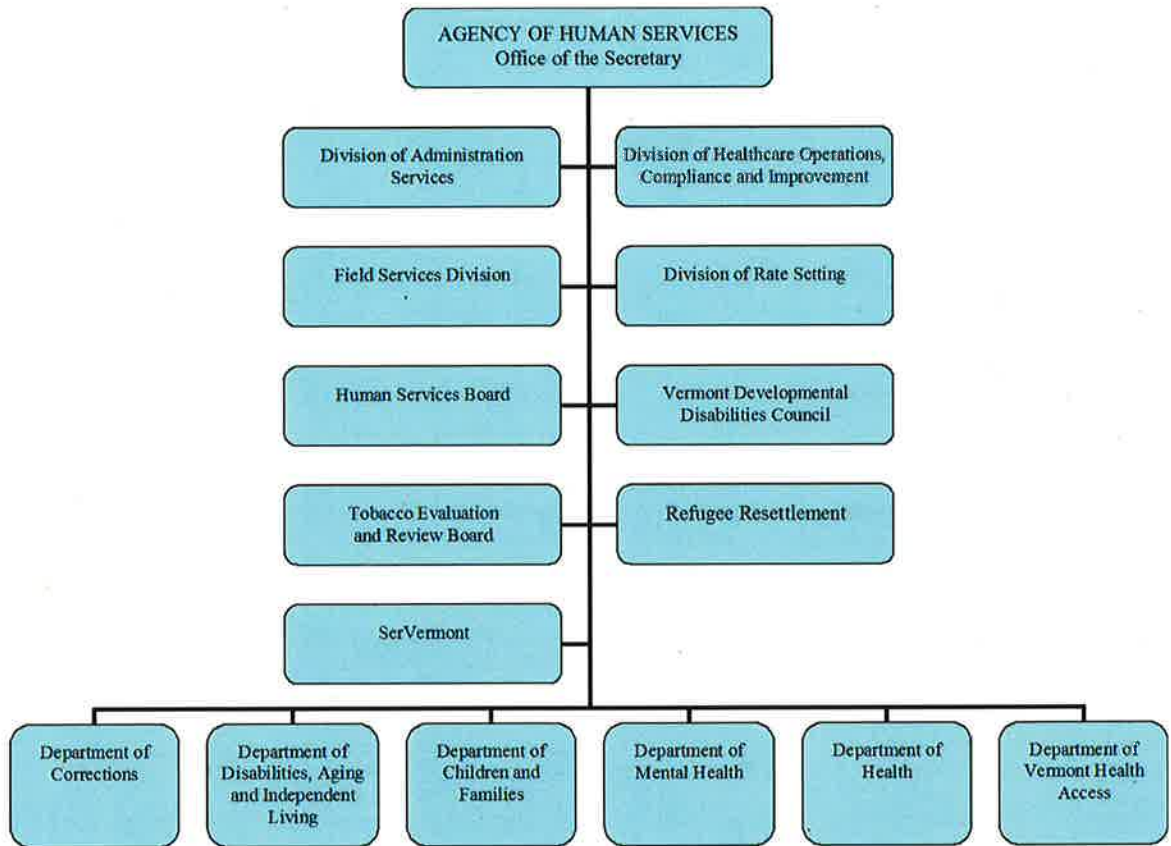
AGENCY OF HUMAN SERVICES
Office of the Secretary

Division of Administration Services

Division of Healthcare Operations, Compliance and Improvement

Field Services Division

Division of Rate Setting

Human Services Board

Vermont Developmental Disabilities Council

Tobacco Evaluation and Review Board

Refugee Resettlement

SerVermont

Department of Corrections

Department of Disabilities, Aging and Independent Living

Department of Children and Families

Department of Mental Health

Department of Health

Department of Vermont Health Access